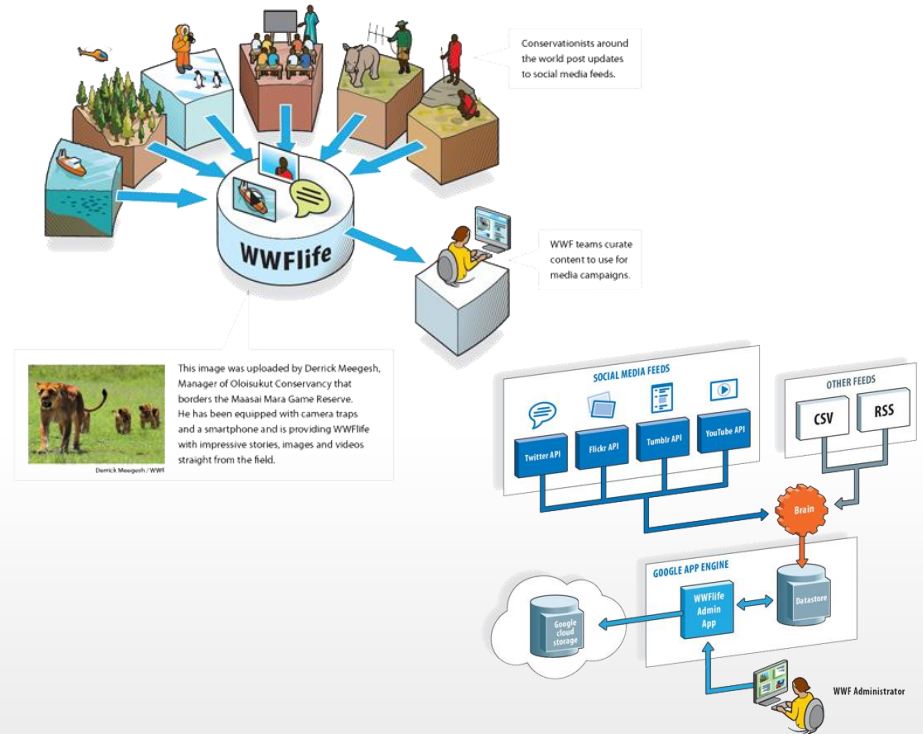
Conservationists around the world post updates to social media feeds.

WWFlife

WWF teams curate content to use for media campaigns.

This image was uploaded by Derrick Meegesh, Manager of Oloisukut Conservancy that borders the Maasai Mara Game Reserve. He has been equipped with camera traps and a smartphone and is providing WWFlife with impressive stories, images and videos straight from the field.

Derrick Meegesh / WWF

SOCIAL MEDIA FEEDS

Twitter API

Flickr API

Tumblr API

YouTube API

OTHER FEEDS

CSV

RSS

Brain

GOOGLE APP ENGINE

WWFlife Admin App

Datastore

Google cloud storage

WWF Administrator